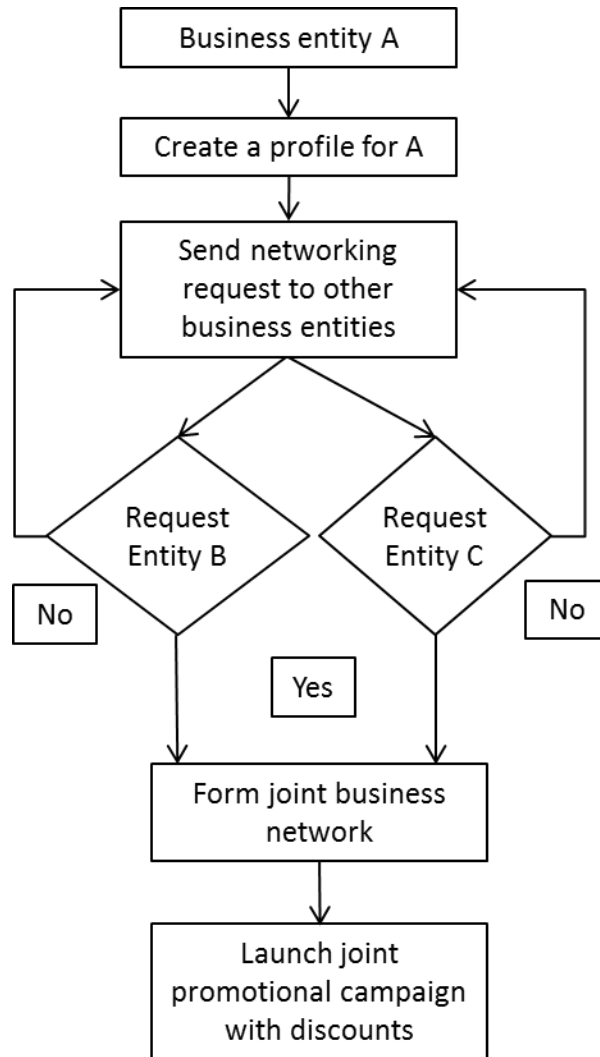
Business entity A

Create a profile for A

Send networking request to other business entities

Request Entity B

Request Entity C

No

No

Yes

Form joint business network

Launch joint promotional campaign with discounts